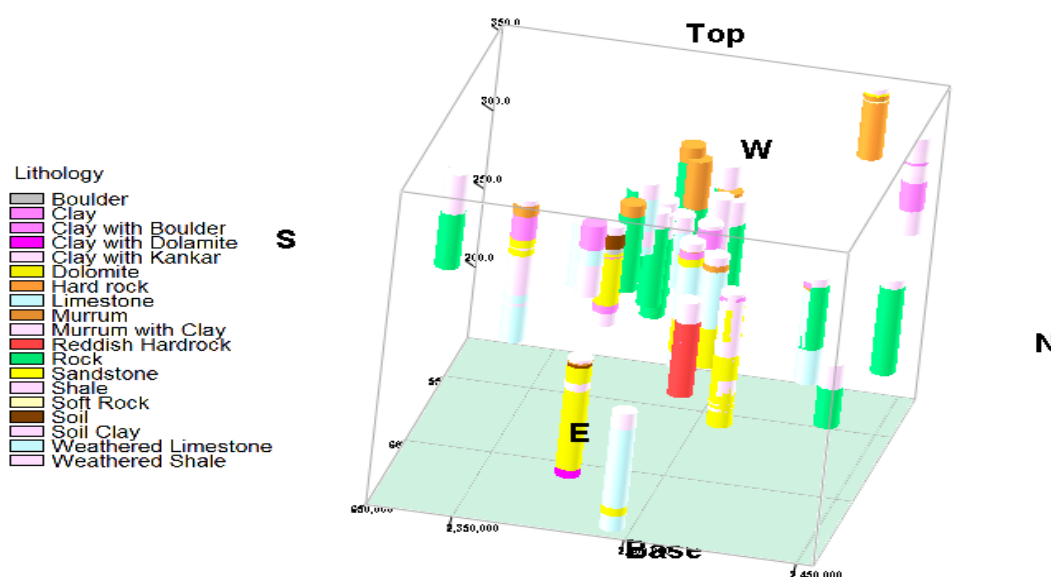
Lithology
Boulder
Clay
Clay with Boulder
Clay with Dolamite
Clay with Kankar
Dolomite
Hard rock
Limestone
Murrum
Murrum with Clay
Reddish Hardrock
Rock
Sandstone
Shale
Soft Rock
Soil
Soil Clay
Weathered Limestone
Weathered Shale

350.0
Top
300.0
W
250.0
S
200.0
N
55
60
E
650,000
2,350,000
Base
2,450,000